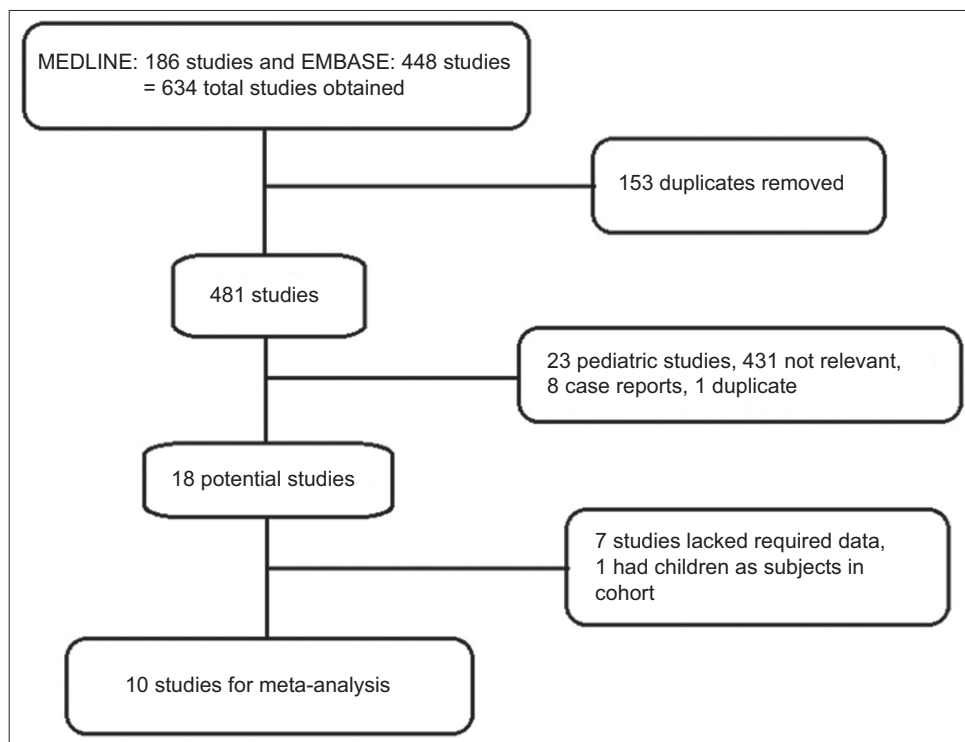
MEDLINE: 186 studies and EMBASE: 448 studies = 634 total studies obtained

153 duplicates removed

481 studies

23 pediatric studies, 431 not relevant, 8 case reports, 1 duplicate

18 potential studies

7 studies lacked required data, 1 had children as subjects in cohort

10 studies for meta-analysis